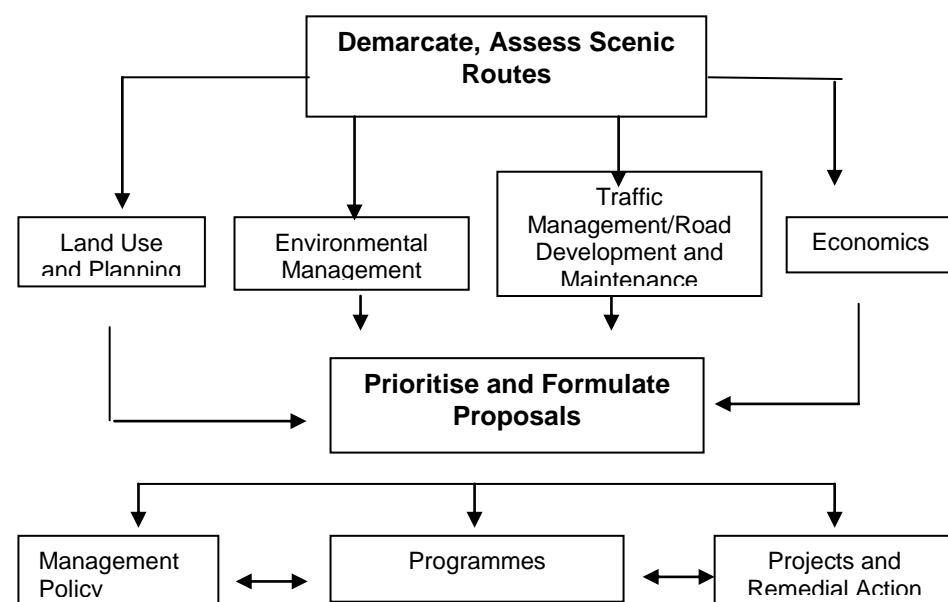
Demarcate, Assess Scenic Routes

Land Use and Planning

Environmental Management

Traffic Management/Road Development and Maintenance

Economics

Prioritise and Formulate Proposals

Management Policy

Programmes

Projects and Remedial Action